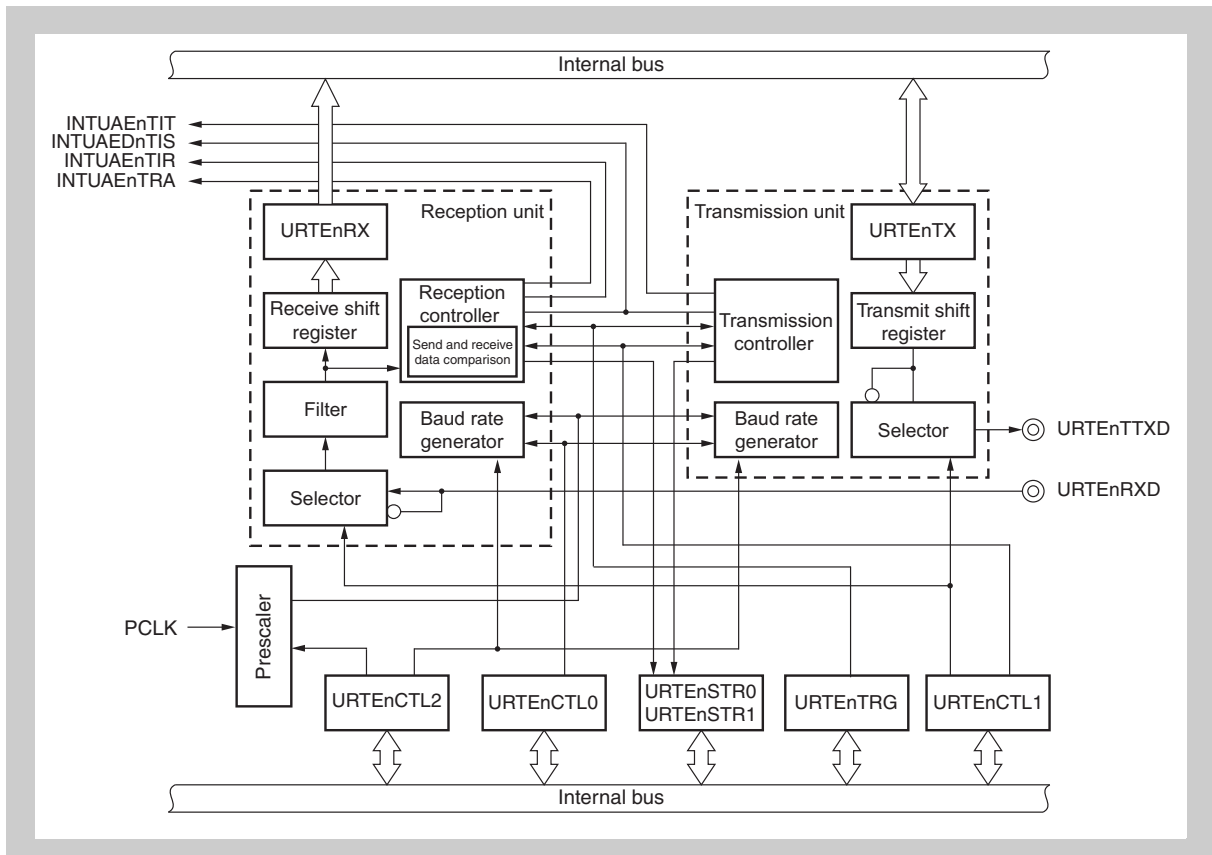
Internal bus

INTUAEnTIT
INTUAEDnTIS
INTUAEnTIR
INTUAEnTRA

Reception unit

URTEnRX

Receive shift register

Reception controller

Send and receive data comparison

Filter

Baud rate generator

Selector

Transmission unit

URTEnTX

Transmission controller

Transmit shift register

Baud rate generator

Selector

URTEnTTXD

URTEnRXD

PCLK

Prescaler

URTEnCTL2

URTEnCTL0

URTEnSTR0
URTEnSTR1

URTEnTRG

URTEnCTL1

Internal bus